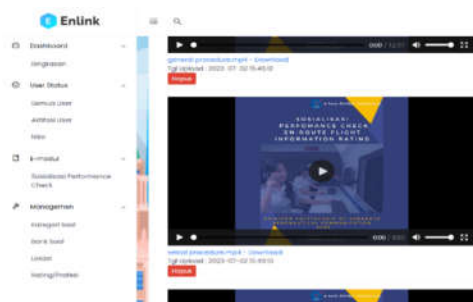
Enlink

Dashboard
Ringkasan

User Status
Semua User
Aktifasi User
Video

E-modul
Sosialisasi Performance Check

Manajemen
Manajer Soal
Bank Soal
Loket
Rating/Posisi

0:00 / 12:11

general procedure.mp4 - Download
Tgl Upload : 2023-07-02 15:45:13
Hapus

SOSIALISASI
PERFORMANCE CHECK
EN-ROUTE FLIGHT
INFORMATION RATING

0:00 / 0:00

special procedure.mp4 - Download
Tgl Upload : 2023-07-02 15:49:13
Hapus